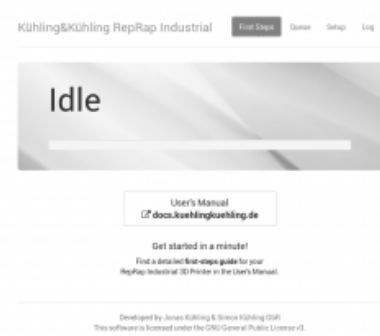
Kühling&Kühling RepRap Industrial

First Steps Queue Setup Log

Idle

User's Manual
docs.kuehlingkuehling.de

Get started in a minute!

Find a detailed first-steps guide for your RepRap Industrial 3D Printer in the User's Manual.

Developed by Jonas Kühling & Simon Kühling GbR
This software is licensed under the GNU General Public License v3.